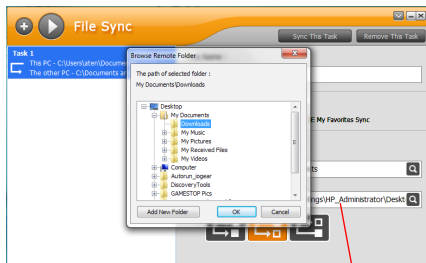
File Sync

Sync This Task

Remove This Task

Task 1

This PC - C:\Users\aten\Docume

The other PC - C:\Documents an

Browse Remote Folder

The path of selected folder :

My Documents\Downloads

Desktop

My Documents

Downloads

My Music

My Pictures

My Received Files

My Videos

Computer

Autorun_jogear

DiscoveryTools

GAMESTOP Pics

Add New Folder

OK

Cancel

E My Favorites Sync

ts

ngs\HP_Administrator\Deskt